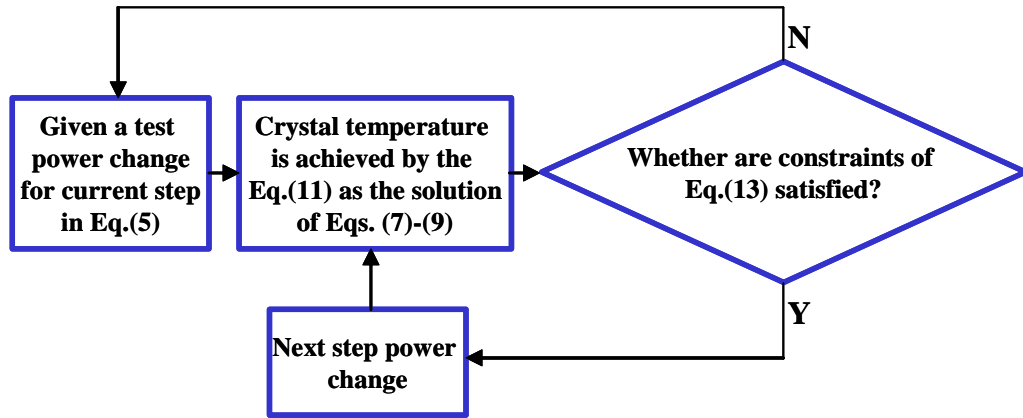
N

Given a test power change for current step in Eq.(5)

Crystal temperature is achieved by the Eq.(11) as the solution of Eqs. (7)-(9)

Whether are constraints of Eq.(13) satisfied?

Y

Next step power change